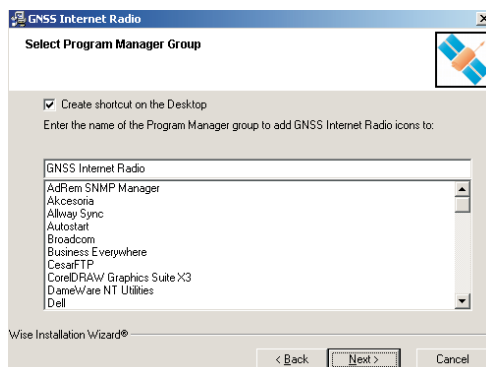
GNSS Internet Radio

Select Program Manager Group

Create shortcut on the Desktop

Enter the name of the Program Manager group to add GNSS Internet Radio icons to:

GNSS Internet Radio

AdRem SNMP Manager
Akcesoria
Allway Sync
Autostart
Broadcom
Business Everywhere
CesarFTP
CorelDRAW Graphics Suite X3
DameWare NT Utilities
Dell

Wise Installation Wizard®

< Back
Next >
Cancel